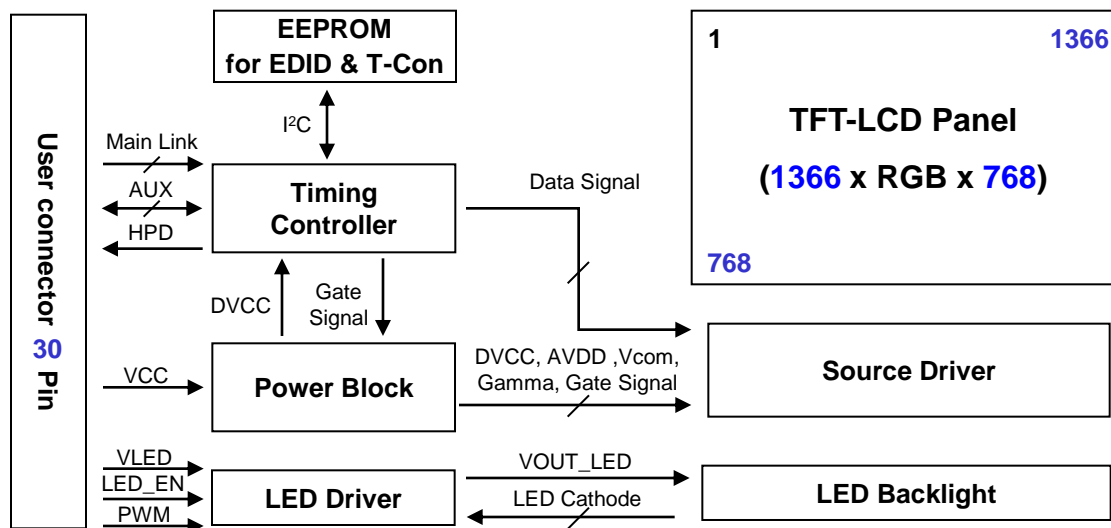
User connector 30 Pin

EEPROM for EDID & T-Con

$I^2C$

Main Link

AUX

HPD

Timing Controller

Data Signal

DVCC

Gate Signal

VCC

Power Block

DVCC, AVDD ,Vcom, Gamma, Gate Signal

VLED

LED_EN

PWM

LED Driver

VOUT_LED

LED Cathode

1

1366

TFT-LCD Panel

(1366 x RGB x 768)

768

Source Driver

LED Backlight